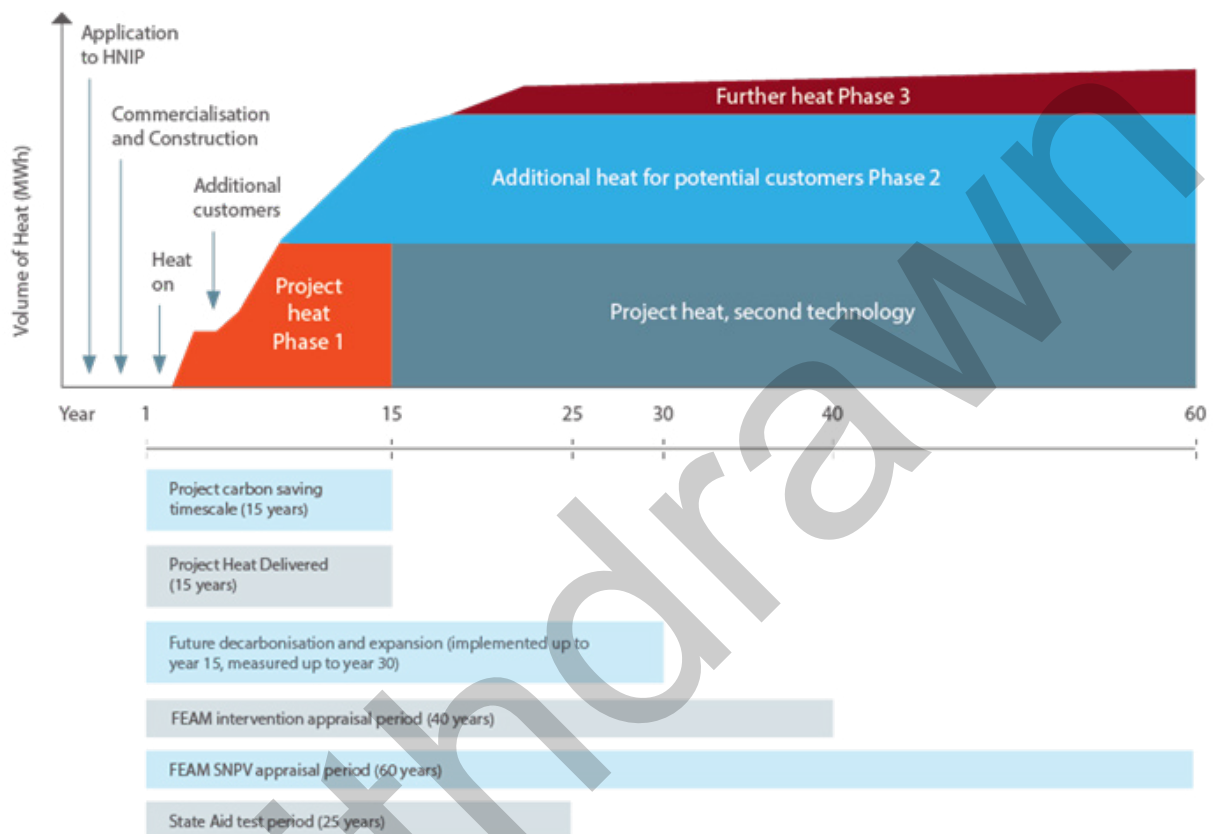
Application to HNIP

Commercialisation and Construction

Additional customers

Heat on

Volume of Heat (MWh)

Further heat Phase 3

Additional heat for potential customers Phase 2

Project heat Phase 1

Project heat, second technology

Year 1 15 25 30 40 60

Project carbon saving timescale (15 years)

Project Heat Delivered (15 years)

Future decarbonisation and expansion (implemented up to year 15, measured up to year 30)

FEAM intervention appraisal period (40 years)

FEAM SNPV appraisal period (60 years)

State Aid test period (25 years)

Withdrawn